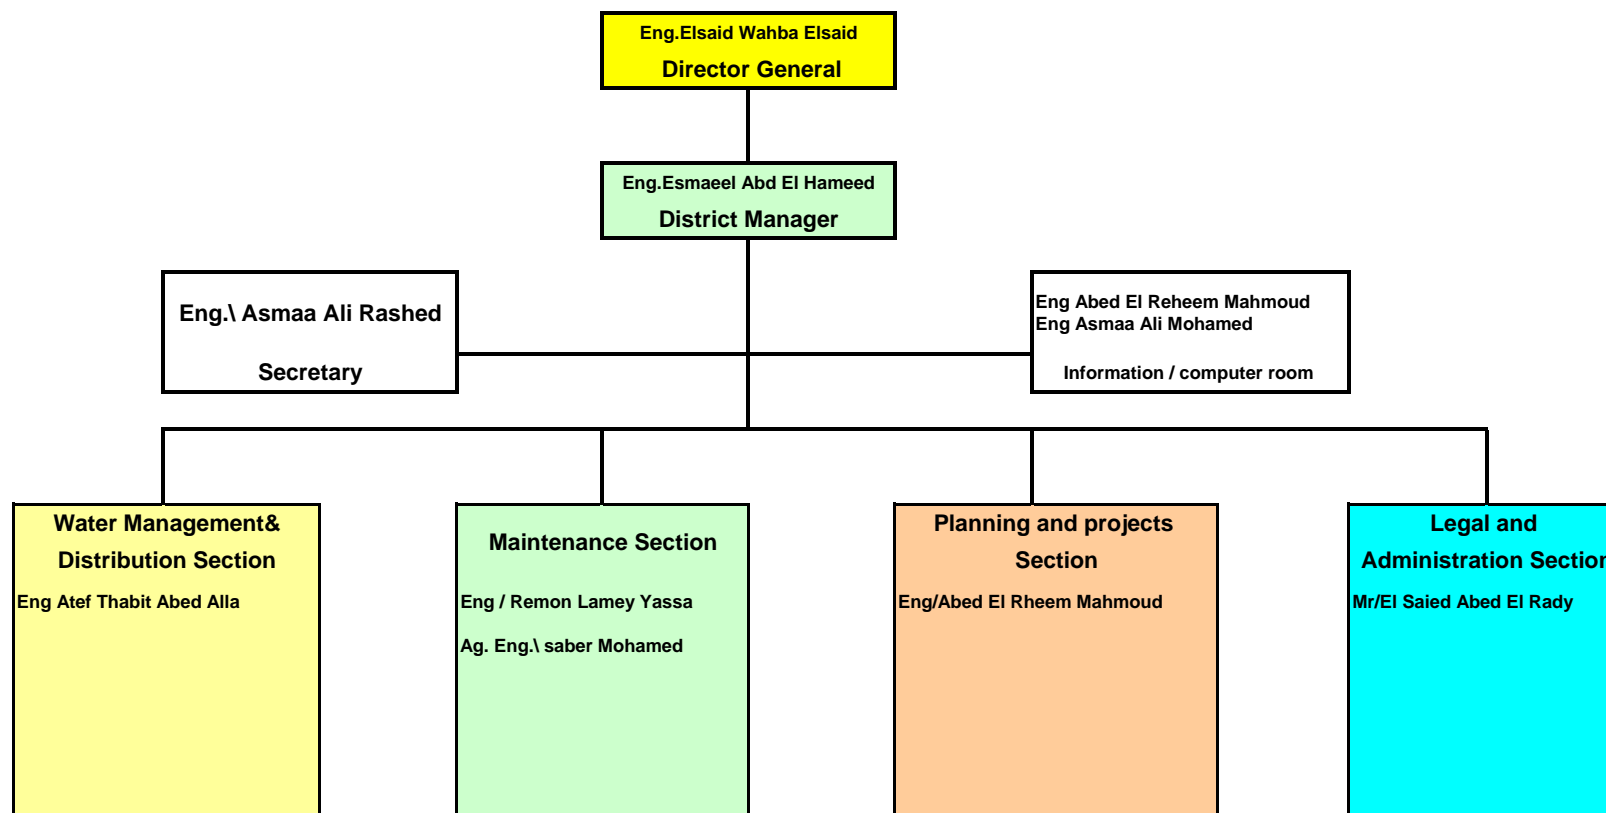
Eng.Elsaid Wahba Elsaid
Director General

Eng.Esmaeel Abd El Hameed
District Manager

Eng.\ Asmaa Ali Rashed

Secretary

Eng Abed El Reheem Mahmoud
Eng Asmaa Ali Mohamed

Information / computer room

Water Management& Distribution Section

Eng Atef Thabit Abed Alla

Maintenance Section

Eng / Remon Lamey Yassa

Ag. Eng.\ saber Mohamed

Planning and projects Section

Eng/Abed El Rheem Mahmoud

Legal and Administration Sectio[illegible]

Mr/El Saied Abed El Rady